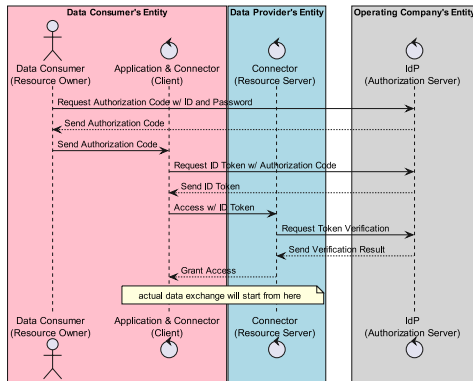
Data Consumer's Entity

Data Provider's Entity

Operating Company's Entity

Data Consumer
(Resource Owner)

Application & Connector
(Client)

Connector
(Resource Server)

IdP
(Authorization Server)

Request Authorization Code w/ ID and Password

Send Authorization Code

Send Authorization Code

Request ID Token w/ Authorization Code

Send ID Token

Access w/ ID Token

Request Token Verification

Send Verification Result

Grant Access

actual data exchange will start from here

Data Consumer
(Resource Owner)

Application & Connector
(Client)

Connector
(Resource Server)

IdP
(Authorization Server)